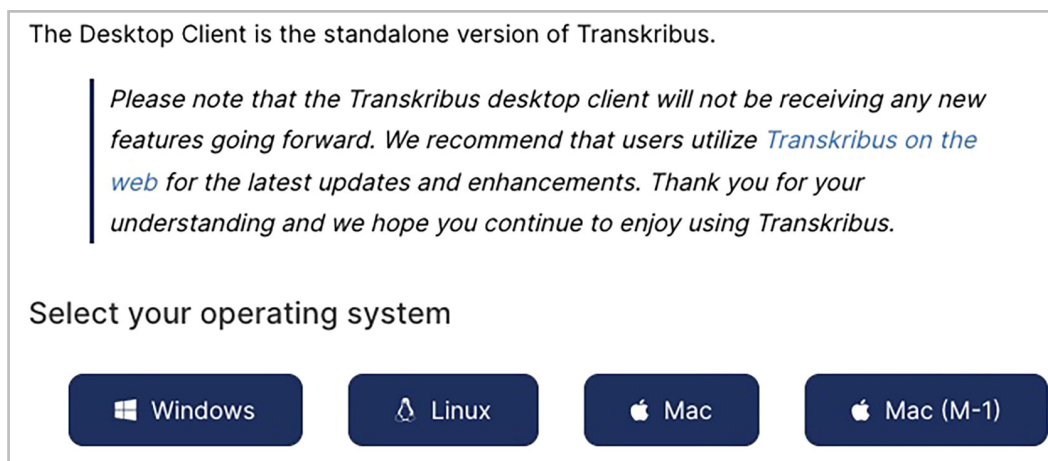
The Desktop Client is the standalone version of Transkribus.

Please note that the Transkribus desktop client will not be receiving any new features going forward. We recommend that users utilize Transkribus on the web for the latest updates and enhancements. Thank you for your understanding and we hope you continue to enjoy using Transkribus.

Select your operating system

Windows

Linux

Mac

Mac (M-1)